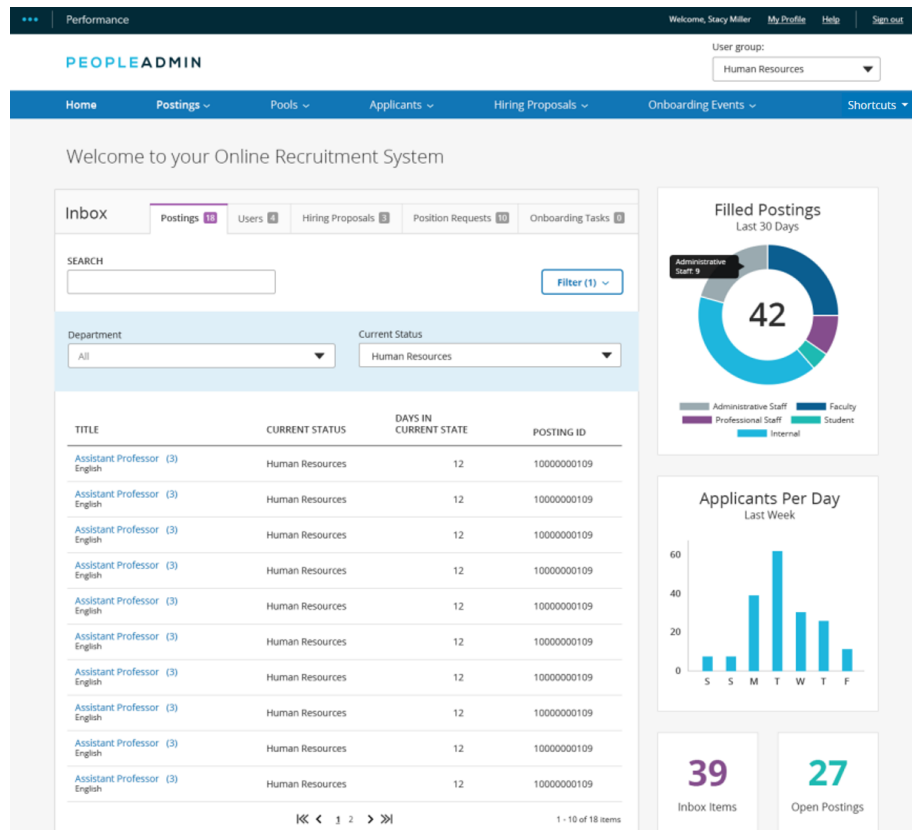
Performance

Welcome, Stacy Miller My Profile Help Sign out

PEOPLEADMIN

User group:

Human Resources

Home Postings Pools Applicants Hiring Proposals Onboarding Events Shortcuts

Welcome to your Online Recruitment System

Inbox

Postings 18 Users 4 Hiring Proposals 3 Position Requests 10 Onboarding Tasks 0

SEARCH

Filter (1)

Department

All

Current Status

Human Resources

| TITLE | CURRENT STATUS | DAYS IN CURRENT STATE | POSTING ID |
|---|---|---|---|
| Assistant Professor (3) English | Human Resources | 12 | 10000000109 |
| Assistant Professor (3) English | Human Resources | 12 | 10000000109 |
| Assistant Professor (3) English | Human Resources | 12 | 10000000109 |
| Assistant Professor (3) English | Human Resources | 12 | 10000000109 |
| Assistant Professor (3) English | Human Resources | 12 | 10000000109 |
| Assistant Professor (3) English | Human Resources | 12 | 10000000109 |
| Assistant Professor (3) English | Human Resources | 12 | 10000000109 |
| Assistant Professor (3) English | Human Resources | 12 | 10000000109 |
| Assistant Professor (3) English | Human Resources | 12 | 10000000109 |
| Assistant Professor (3) English | Human Resources | 12 | 10000000109 |

1 2

1 - 10 of 18 items

Filled Postings

Last 30 Days

Administrative Staff: 9

42

Administrative Staff Faculty Professional Staff Student Internal

Applicants Per Day

Last Week

60
40
20
0

S S M T W T F

39

Inbox Items

27

Open Postings